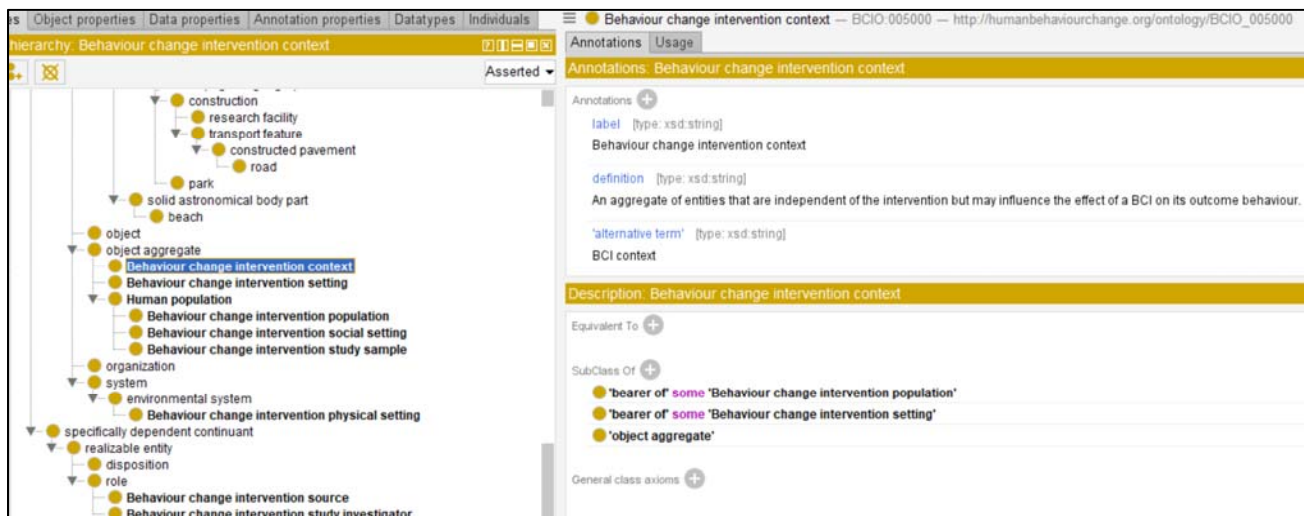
es | Object properties | Data properties | Annotation properties | Datatypes | Individuals

hierarchy: Behaviour change intervention context

Asserted

construction
research facility
transport feature
constructed pavement
road
park
solid astronomical body part
beach
object
object aggregate
Behaviour change intervention context
Behaviour change intervention setting
Human population
Behaviour change intervention population
Behaviour change intervention social setting
Behaviour change intervention study sample
organization
system
environmental system
Behaviour change intervention physical setting
specifically dependent continuant
realizable entity
disposition
role
Behaviour change intervention source
Behaviour change intervention study investigator

Behaviour change intervention context — BCIO:005000 — http://humanbehaviourchange.org/ontology/BCIO_005000

Annotations | Usage

Annotations: Behaviour change intervention context

Annotations

label [type: xsd:string]
Behaviour change intervention context

definition [type: xsd:string]
An aggregate of entities that are independent of the intervention but may influence the effect of a BCI on its outcome behaviour.

'alternative term' [type: xsd:string]
BCI context

Description: Behaviour change intervention context

Equivalent To

SubClass Of
'bearer of' some 'Behaviour change intervention population'
'bearer of' some 'Behaviour change intervention setting'
'object aggregate'

General class axioms